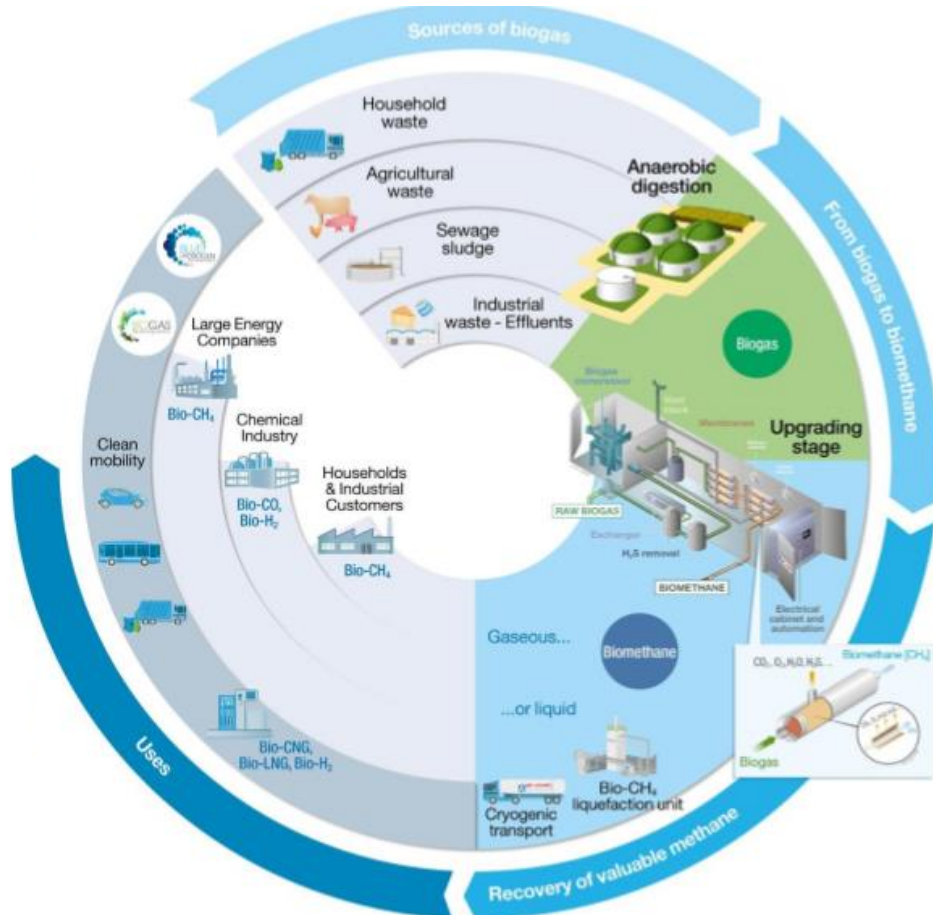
Sources of biogas

From biogas to biomethane

Recovery of valuable methane

Uses

Household waste

Agricultural waste

Sewage sludge

Industrial waste - Effluents

Anaerobic digestion

Biogas

Biogas compressor

Membranes

Upgrading stage

RAW BIOGAS

Exchanger

$H_2S$ removal

BIOMETHANE

Electrical cabinet and automation

$CO_2$, $O_2$, $H_2O$, $H_2S$...

Biomethane [$CH_4$]

Biogas

Biomethane

Gaseous...

...or liquid

Bio-$CH_4$ liquefaction unit

Cryogenic transport

Large Energy Companies

Bio-$CH_4$

Chemical Industry

Bio-$CO_2$ Bio-$H_2$

Households & Industrial Customers

Bio-$CH_4$

Clean mobility

Bio-CNG, Bio-LNG, Bio-$H_2$